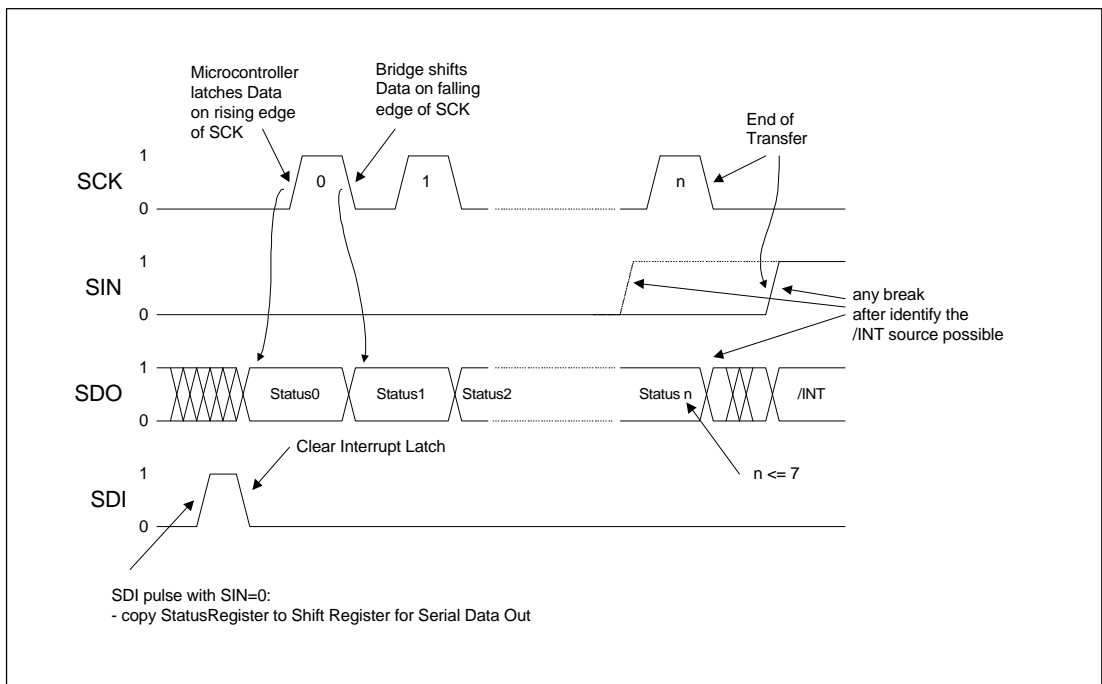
Microcontroller latches Data on rising edge of SCK

Bridge shifts Data on falling edge of SCK

End of Transfer

SCK
1
0
0
1
n

SIN
1
0

any break after identify the /INT source possible

SDO
1
0
Status0
Status1
Status2
Status n
/INT

Clear Interrupt Latch

n <= 7

SDI
1
0

SDI pulse with SIN=0:
- copy StatusRegister to Shift Register for Serial Data Out